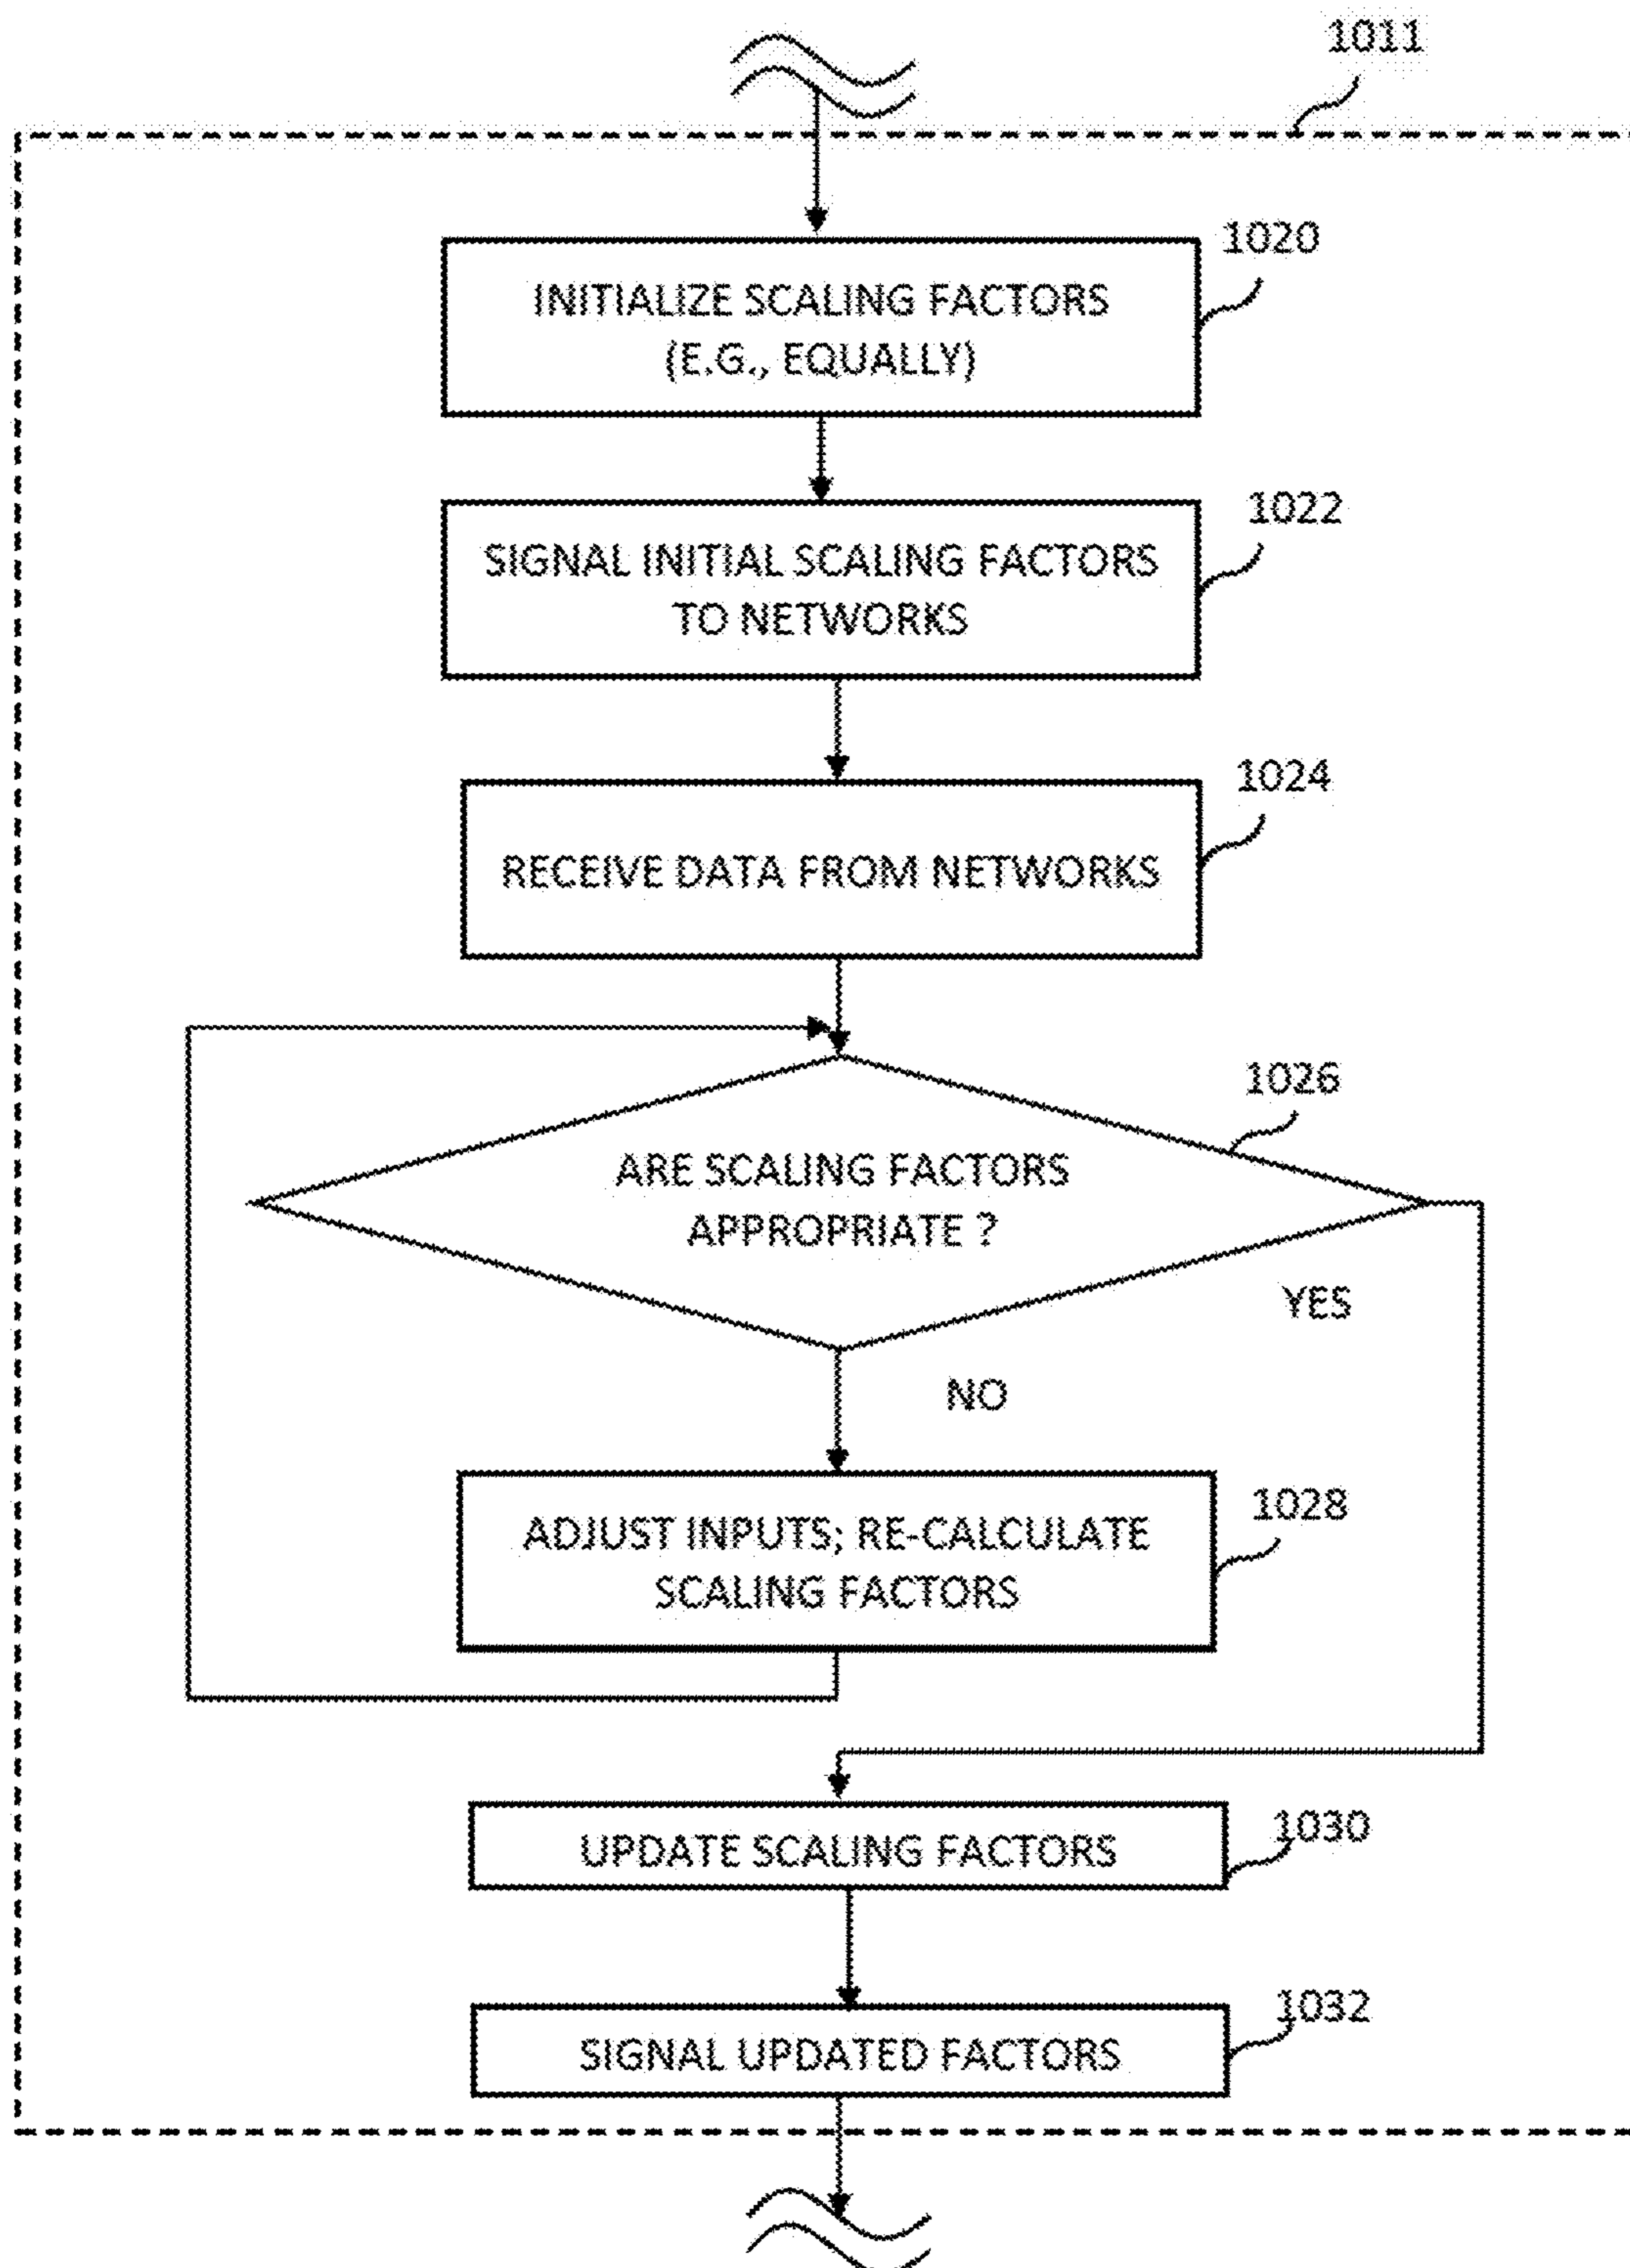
1011

1020

INITIALIZE SCALING FACTORS (E.G., EQUALLY)

1022

SIGNAL INITIAL SCALING FACTORS TO NETWORKS

1024

RECEIVE DATA FROM NETWORKS

1026

ARE SCALING FACTORS APPROPRIATE ?

YES

NO

1028

ADJUST INPUTS; RE-CALCULATE SCALING FACTORS

1030

UPDATE SCALING FACTORS

1032

SIGNAL UPDATED FACTORS